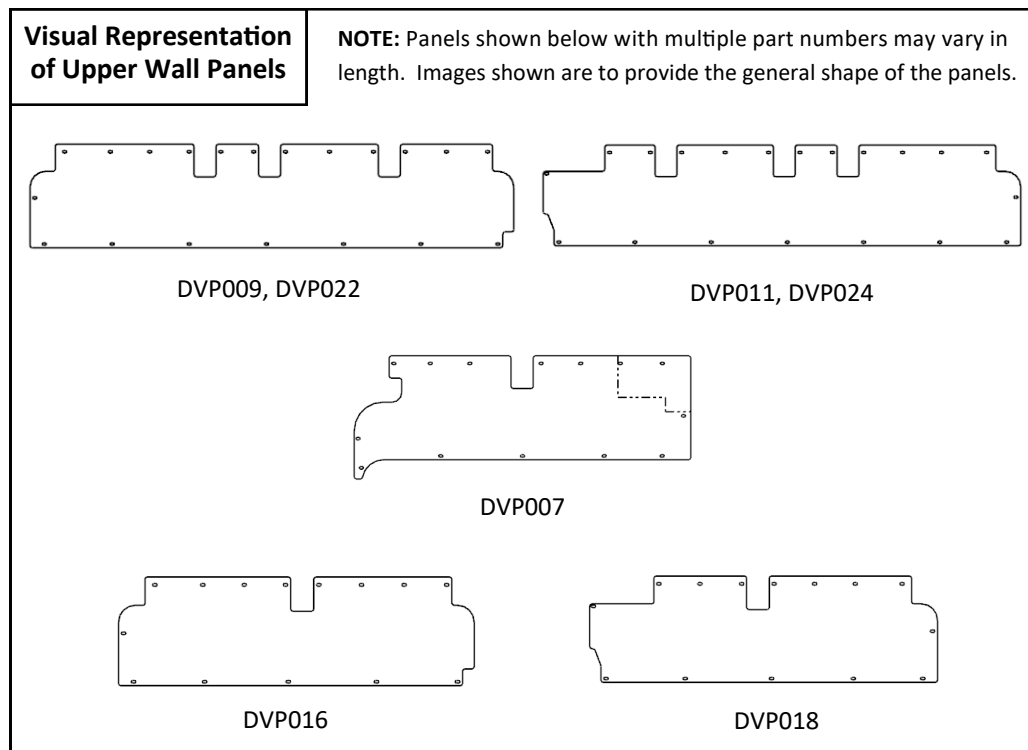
**Visual Representation of Upper Wall Panels**

**NOTE:** Panels shown below with multiple part numbers may vary in length. Images shown are to provide the general shape of the panels.

DVP009, DVP022

DVP011, DVP024

DVP007

DVP016

DVP018